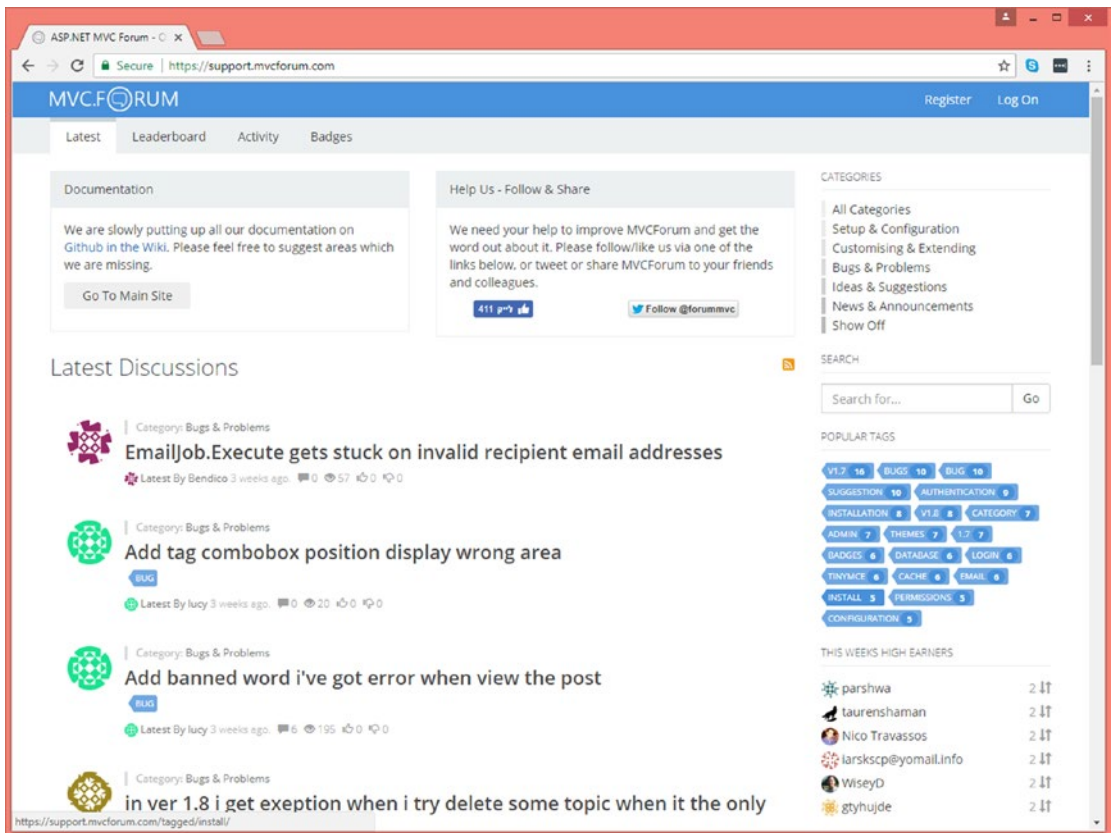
ASP.NET MVC Forum - C ×

Secure | https://support.mvcforum.com

MVC.FORUM

Register Log On

Latest Leaderboard Activity Badges

Documentation

We are slowly putting up all our documentation on Github in the Wiki. Please feel free to suggest areas which we are missing.

Go To Main Site

Help Us - Follow & Share

We need your help to improve MVCForum and get the word out about it. Please follow/like us via one of the links below, or tweet or share MVCForum to your friends and colleagues.

411 לייק

Follow @forummvc

Latest Discussions

Category: Bugs & Problems

EmailJob.Execute gets stuck on invalid recipient email addresses

Latest By Bendico 3 weeks ago. 0 57 0 0

Category: Bugs & Problems

Add tag combobox position display wrong area

BUG

Latest By lucy 3 weeks ago. 0 20 0 0

Category: Bugs & Problems

Add banned word i've got error when view the post

BUG

Latest By lucy 3 weeks ago. 6 195 0 0

Category: Bugs & Problems

in ver 1.8 i get exeption when i try delete some topic when it the only

https://support.mvcforum.com/tagged/install/

CATEGORIES

All Categories
Setup & Configuration
Customising & Extending
Bugs & Problems
Ideas & Suggestions
News & Announcements
Show Off

SEARCH

Search for... Go

POPULAR TAGS

V1.7 16 BUGS 10 BUG 10 SUGGESTION 10 AUTHENTICATION 9 INSTALLATION 8 V1.8 8 CATEGORY 7 ADMIN 7 THEMES 7 1.7 7 BADGES 6 DATABASE 6 LOGIN 6 TINYMCE 6 CACHE 6 EMAIL 6 INSTALL 5 PERMISSIONS 5 CONFIGURATION 5

THIS WEEKS HIGH EARNERS

parshwa 2
taurenshaman 2
Nico Travassos 2
larskscp@yomail.info 2
WiseyD 2
gtyhujde 2